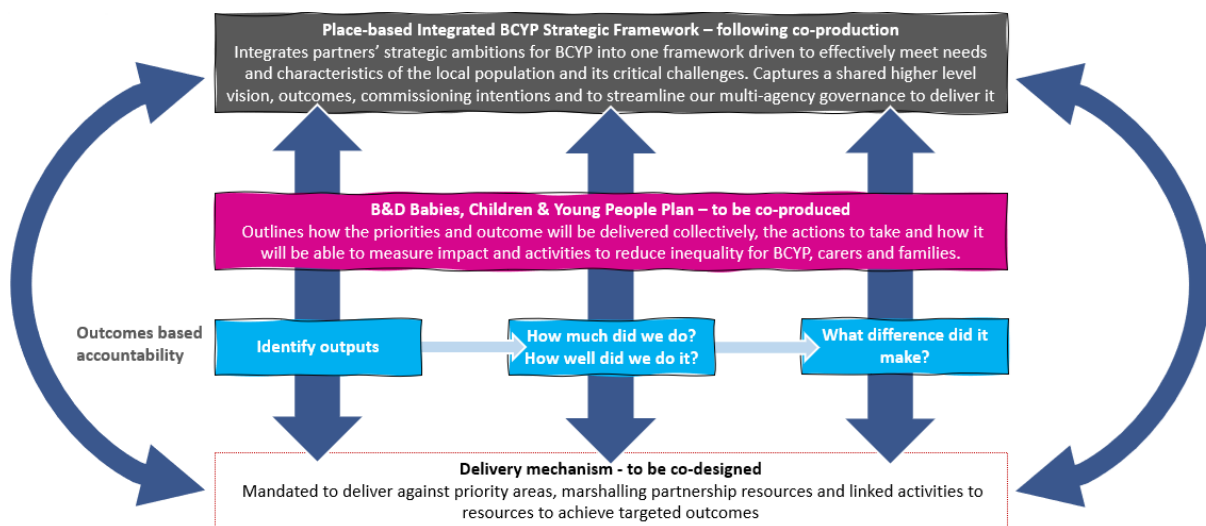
**Place-based Integrated BCYP Strategic Framework – following co-production**
Integrates partners' strategic ambitions for BCYP into one framework driven to effectively meet needs and characteristics of the local population and its critical challenges. Captures a shared higher level vision, outcomes, commissioning intentions and to streamline our multi-agency governance to deliver it

**B&D Babies, Children & Young People Plan – to be co-produced**
Outlines how the priorities and outcome will be delivered collectively, the actions to take and how it will be able to measure impact and activities to reduce inequality for BCYP, carers and families.

Outcomes based accountability

Identify outputs

How much did we do?
How well did we do it?

What difference did it make?

**Delivery mechanism - to be co-designed**
Mandated to deliver against priority areas, marshalling partnership resources and linked activities to resources to achieve targeted outcomes